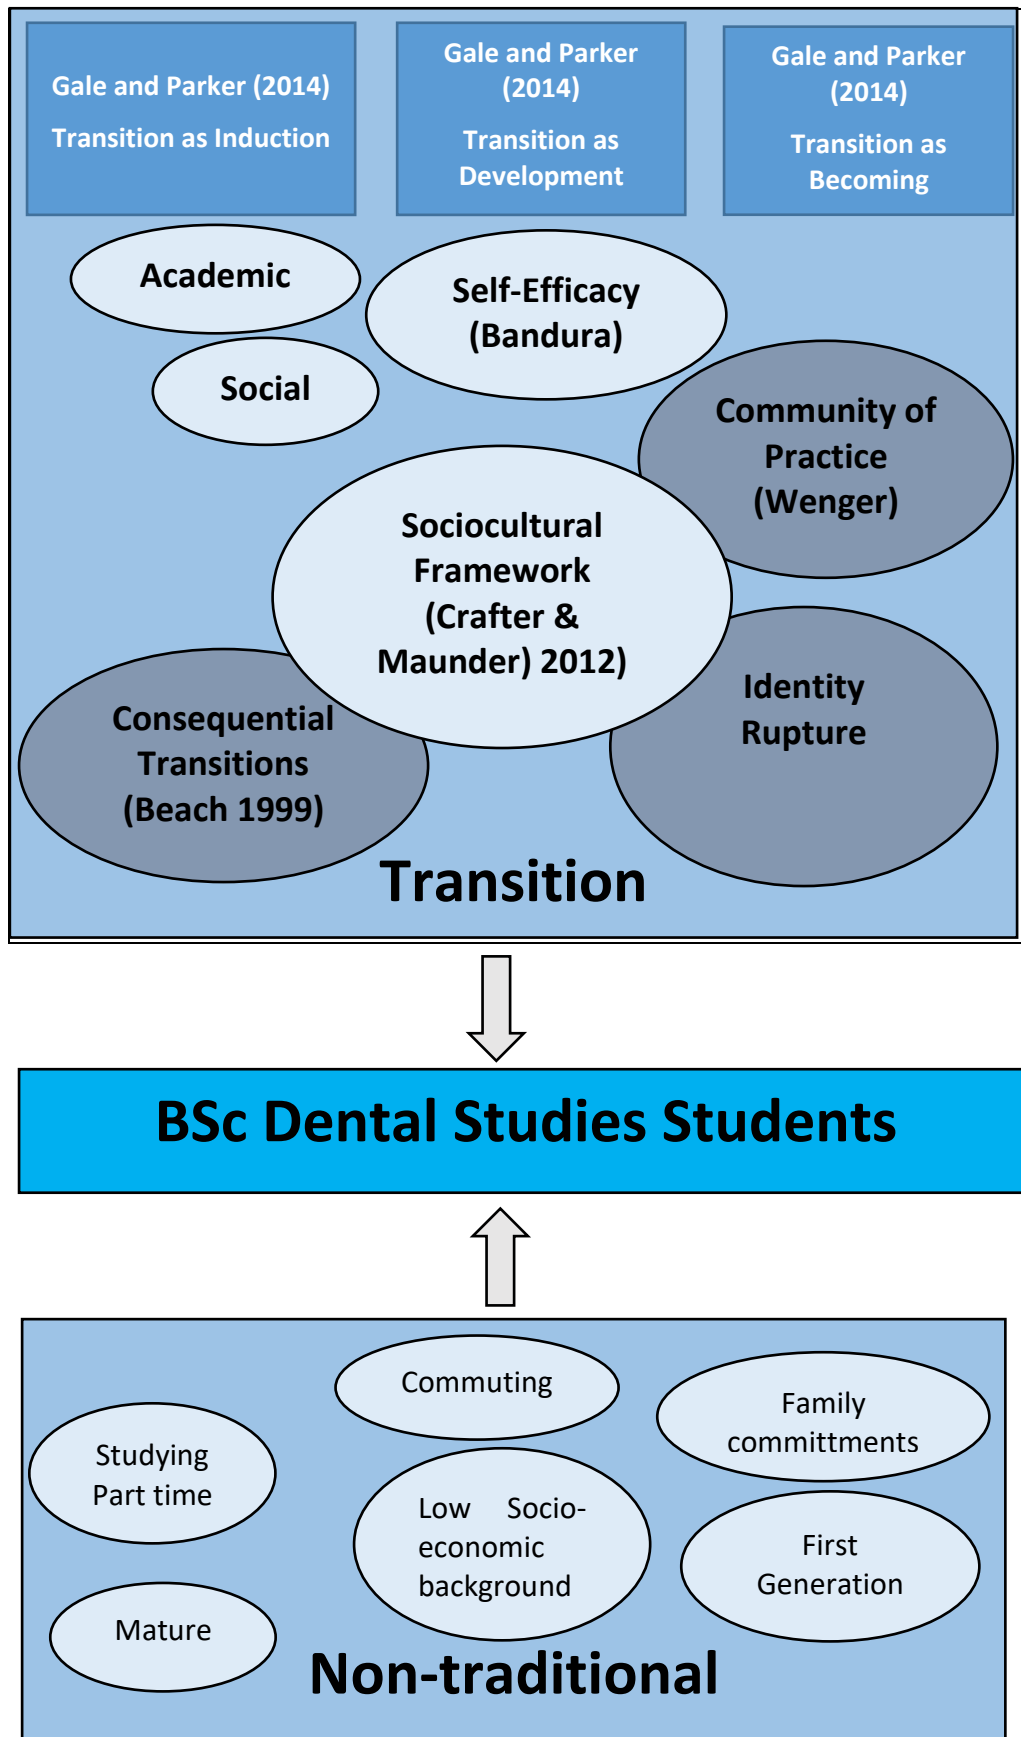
Gale and Parker (2014)

Transition as Induction

Gale and Parker (2014)

Transition as Development

Gale and Parker (2014)

Transition as Becoming

Academic

Self-Efficacy (Bandura)

Social

Community of Practice (Wenger)

Sociocultural Framework (Crafter & Maunder) 2012)

Identity Rupture

Consequential Transitions (Beach 1999)

Transition

BSc Dental Studies Students

Commuting

Family committments

Studying Part time

Low Socio-economic background

First Generation

Mature

Non-traditional